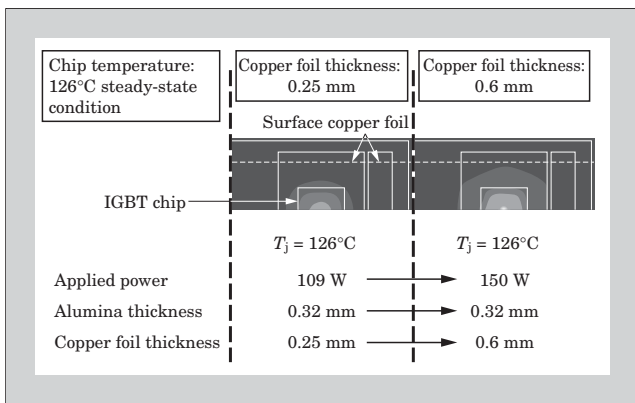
Chip temperature: 126°C steady-state condition

Copper foil thickness: 0.25 mm

Copper foil thickness: 0.6 mm

Surface copper foil

IGBT chip

$T_j$ = 126°C

$T_j$ = 126°C

Applied power 109 W 150 W

Alumina thickness 0.32 mm 0.32 mm

Copper foil thickness 0.25 mm 0.6 mm